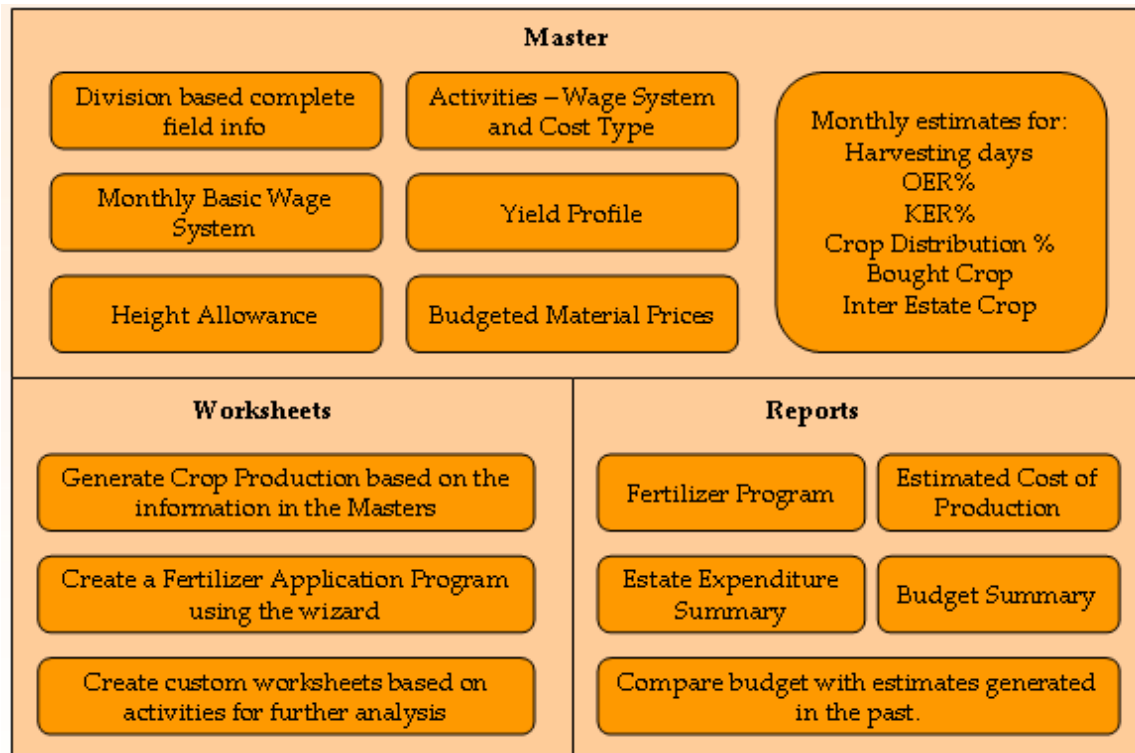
Master

Division based complete field info

Activities – Wage System and Cost Type

Monthly Basic Wage System

Yield Profile

Height Allowance

Budgeted Material Prices

Monthly estimates for:
Harvesting days
OER%
KER%
Crop Distribution %
Bought Crop
Inter Estate Crop

Worksheets

Generate Crop Production based on the information in the Masters

Create a Fertilizer Application Program using the wizard

Create custom worksheets based on activities for further analysis

Reports

Fertilizer Program

Estimated Cost of Production

Estate Expenditure Summary

Budget Summary

Compare budget with estimates generated in the past.